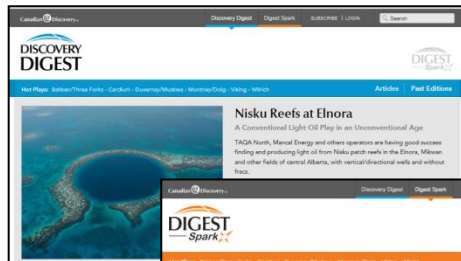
Canadian Discovery

Discovery Digest | Digest Spark | SUBSCRIBE | LOGIN | Search

DISCOVERY DIGEST

DIGEST Spark

Hot Plays: Bakken/Three Forks • Cardium • Duvernay/Muskwa • Montney/Doig • Viking • Wilrich

Articles | Past Editions

Nisku Reefs at Elnora

A Conventional Light Oil Play in an Unconventional Age

TAQA North, Mancal Energy and other operators are having good success finding and producing light oil from Nisku patch reefs in the Elnora, Mikwan and other fields of central Alberta, with vertical/directional wells and without fracs.

Canadian Discovery

Discovery Digest | Digest Spark

DIGEST Spark

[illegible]